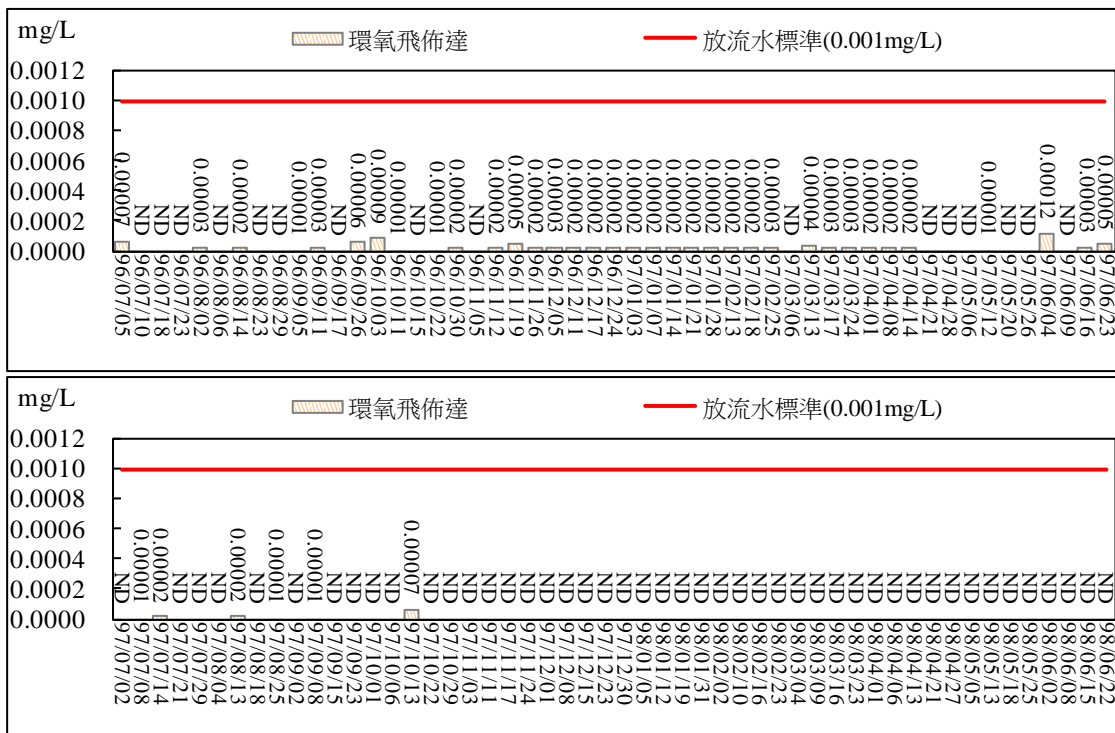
mg/L
環氧飛佈達
放流水標準(0.001mg/L)
0.0012
0.0010
0.0008
0.0006
0.0004
0.0002
0.0000

0.00007 ND ND ND 0.00003 ND 0.00002 ND ND ND 0.00001 0.00003 ND 0.00006 0.00009 0.00001 ND 0.00001 0.00002 ND ND 0.00002 0.00005 0.00002 0.00003 0.00002 0.00002 0.00002 0.00002 0.00002 0.00002 0.00002 0.00002 0.00002 0.00002 0.00003 ND 0.00004 0.00003 0.00003 0.00002 0.00002 0.00002 ND ND ND 0.00001 ND ND 0.00012 ND 0.00003 0.00005

96/07/05 96/07/10 96/07/18 96/07/23 96/08/02 96/08/06 96/08/14 96/08/23 96/08/29 96/09/05 96/09/11 96/09/17 96/09/26 96/10/03 96/10/11 96/10/15 96/10/22 96/10/30 96/11/05 96/11/12 96/11/19 96/11/26 96/12/05 96/12/11 96/12/17 96/12/24 97/01/03 97/01/07 97/01/14 97/01/21 97/01/28 97/02/13 97/02/18 97/02/25 97/03/06 97/03/13 97/03/17 97/03/24 97/04/01 97/04/08 97/04/14 97/04/21 97/04/28 97/05/06 97/05/12 97/05/20 97/05/26 97/06/04 97/06/09 97/06/16 97/06/23

mg/L
環氧飛佈達
放流水標準(0.001mg/L)
0.0012
0.0010
0.0008
0.0006
0.0004
0.0002
0.0000

ND 0.00001 0.00002 ND ND 0.00002 ND 0.00001 ND 0.00001 ND ND ND 0.00007 ND ND ND ND ND ND ND ND ND ND ND ND ND ND ND ND ND ND ND ND ND ND ND ND ND ND ND ND ND ND ND ND ND ND

97/07/02 97/07/08 97/07/14 97/07/21 97/07/29 97/08/04 97/08/13 97/08/18 97/08/25 97/09/02 97/09/08 97/09/15 97/09/23 97/10/01 97/10/13 97/10/22 97/10/29 97/11/03 97/11/11 97/11/17 97/11/24 97/12/01 97/12/08 97/12/15 97/12/30 98/01/05 98/01/12 98/01/19 98/01/31 98/02/02 98/02/10 98/02/16 98/02/23 98/03/04 98/03/09 98/03/16 98/03/23 98/04/01 98/04/06 98/04/13 98/04/21 98/04/27 98/05/05 98/05/13 98/05/18 98/05/25 98/06/02 98/06/08 98/06/15 98/06/22